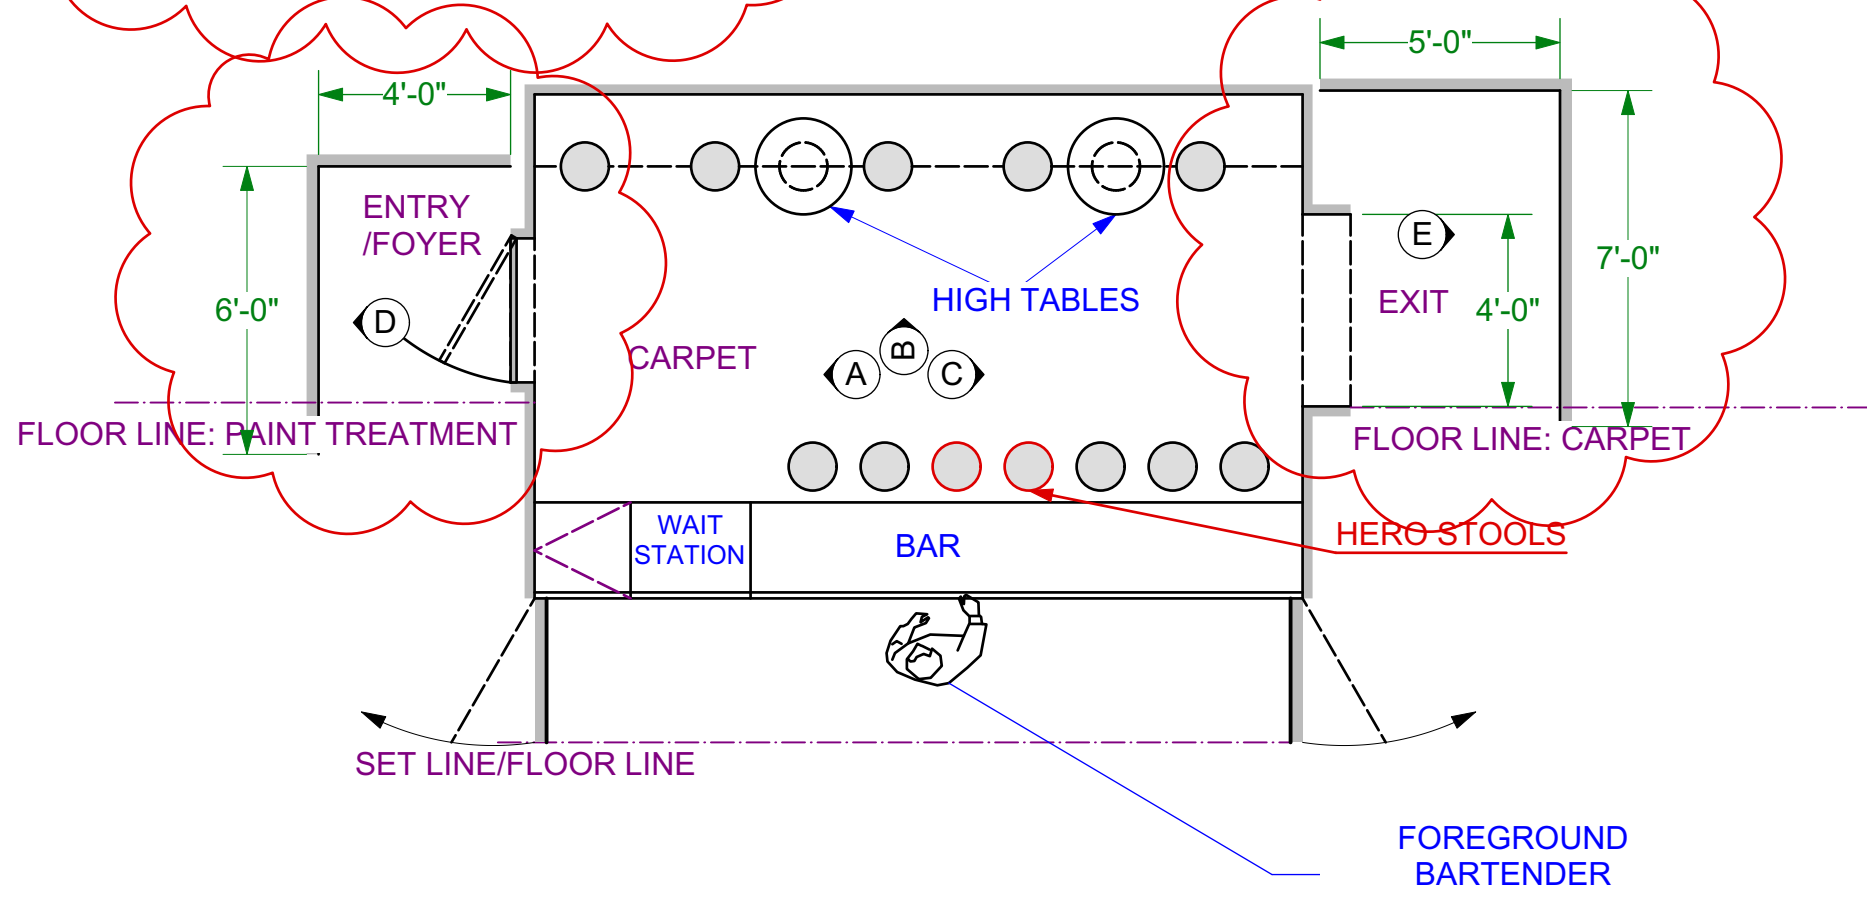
4'-0"

5'-0"

ENTRY /FOYER

6'-0"

D

HIGH TABLES

E

7'-0"

EXIT

4'-0"

CARPET

B

A

C

FLOOR LINE: PAINT TREATMENT

FLOOR LINE: CARPET

WAIT STATION

BAR

HERO STOOLS

SET LINE/FLOOR LINE

FOREGROUND BARTENDER